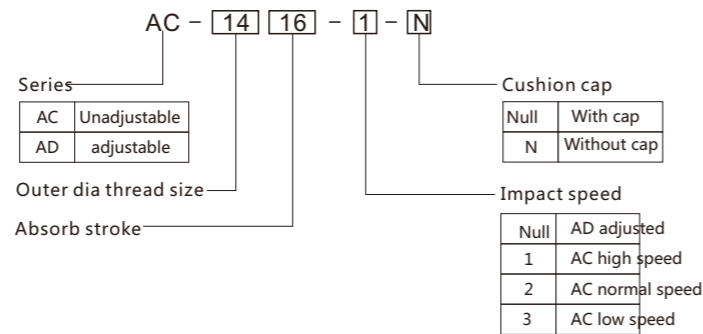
AC – 14 16 – 1 – N

Series

| AC | Unadjustable |
|---|---|
| AD | adjustable |

Outer dia thread size

Absorb stroke

Cushion cap

| Null | With cap |
|---|---|
| N | Without cap |

Impact speed

| Null | AD adjusted |
|---|---|
| 1 | AC high speed |
| 2 | AC normal speed |
| 3 | AC low speed |